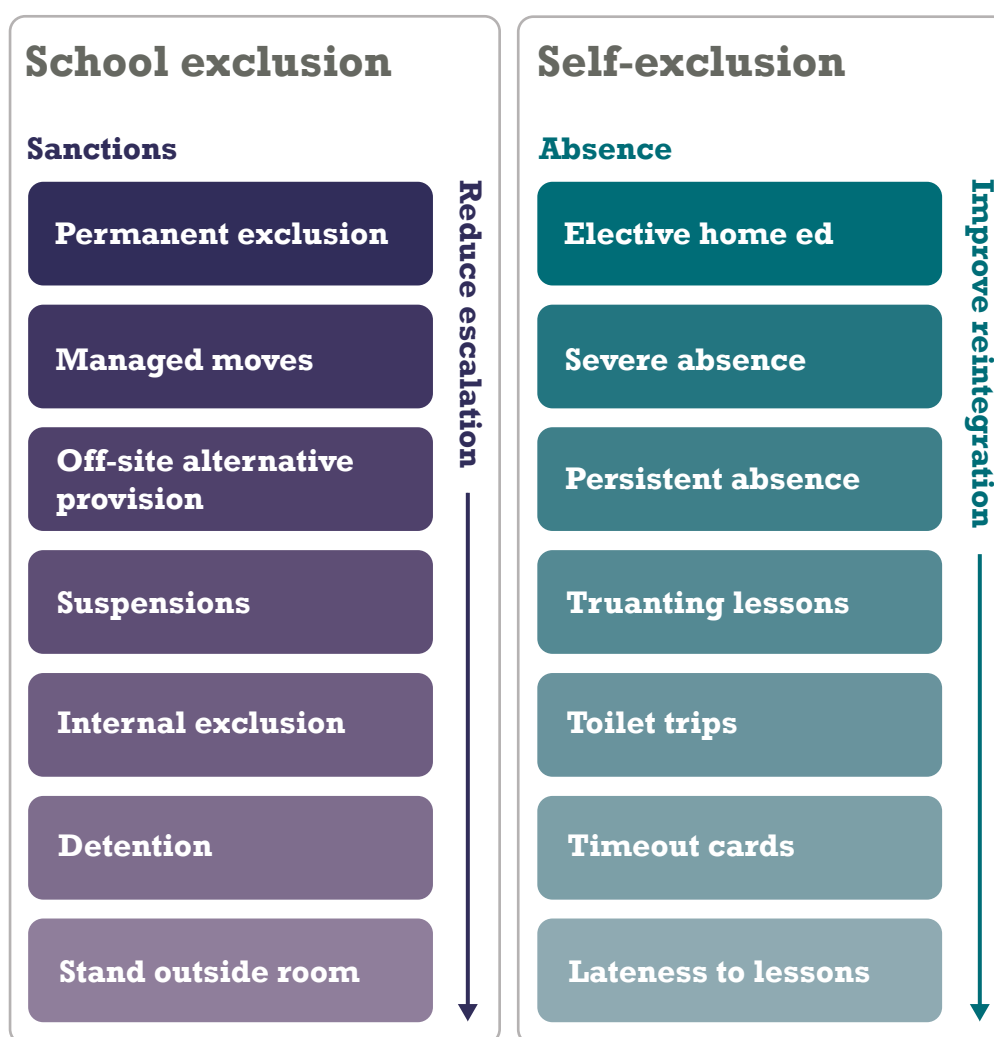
School exclusion

Sanctions

Permanent exclusion

Managed moves

Off-site alternative provision

Suspensions

Internal exclusion

Detention

Stand outside room

Reduce escalation

Self-exclusion

Absence

Elective home ed

Severe absence

Persistent absence

Truanting lessons

Toilet trips

Timeout cards

Lateness to lessons

Improve reintegration